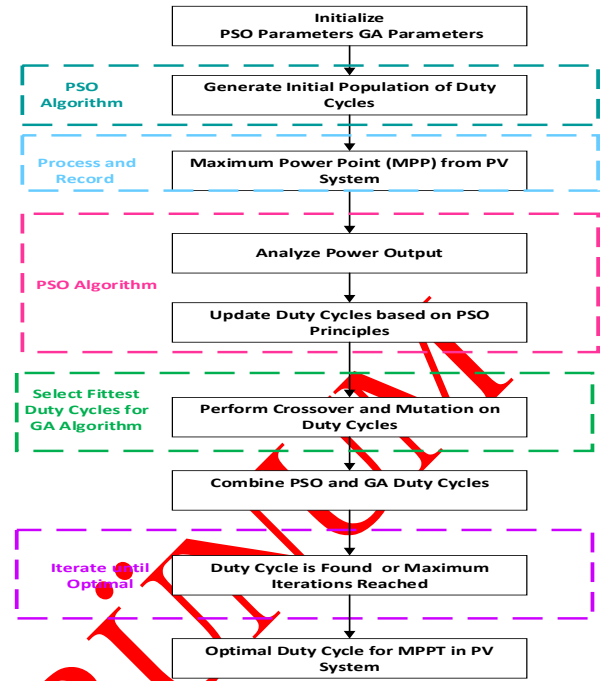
Initialize
PSO Parameters GA Parameters

PSO Algorithm

Generate Initial Population of Duty Cycles

Process and Record

Maximum Power Point (MPP) from PV System

PSO Algorithm

Analyze Power Output

Update Duty Cycles based on PSO Principles

Select Fittest Duty Cycles for GA Algorithm

Perform Crossover and Mutation on Duty Cycles

Combine PSO and GA Duty Cycles

Iterate until Optimal

Duty Cycle is Found or Maximum Iterations Reached

Optimal Duty Cycle for MPPT in PV System